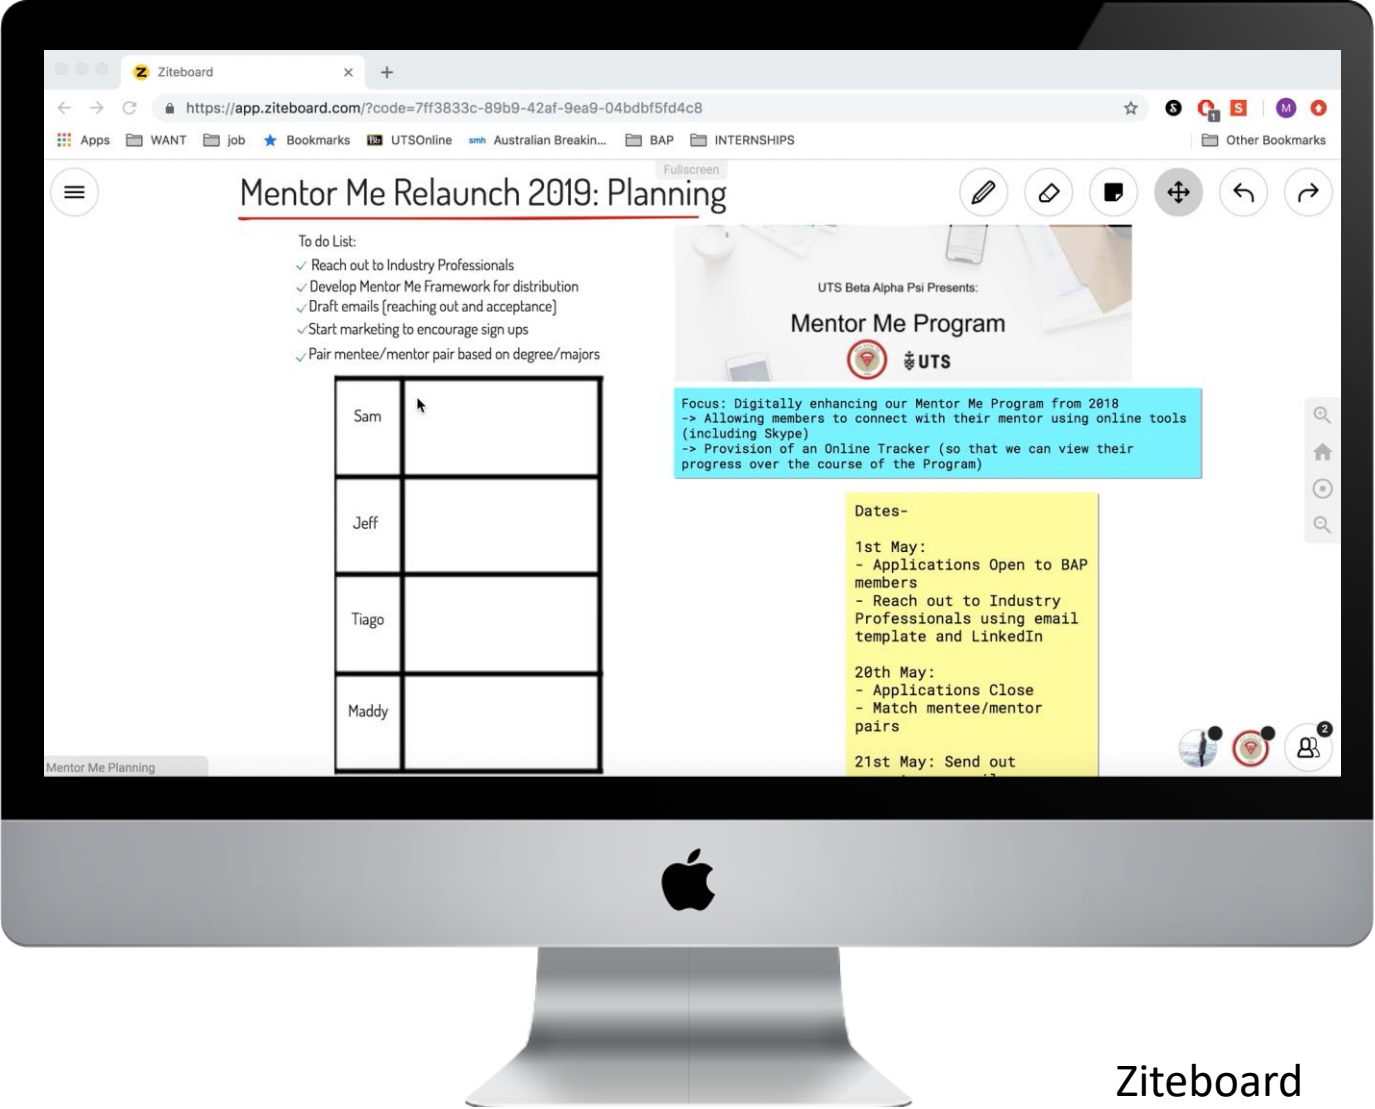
Ziteboard

https://app.ziteboard.com/?code=7ff3833c-89b9-42af-9ea9-04bdbf5fd4c8

Apps WANT job Bookmarks UTSOnline Australian Breakin... BAP INTERNSHIPS Other Bookmarks

Fullscreen

Mentor Me Relaunch 2019: Planning

To do List:
✓ Reach out to Industry Professionals
✓ Develop Mentor Me Framework for distribution
✓ Draft emails (reaching out and acceptance)
✓ Start marketing to encourage sign ups
✓ Pair mentee/mentor pair based on degree/majors

| Sam | |
|---|---|
| Jeff | |
| Tiago | |
| Maddy | |

UTS Beta Alpha Psi Presents:

Mentor Me Program

UTS

Focus: Digitally enhancing our Mentor Me Program from 2018
-> Allowing members to connect with their mentor using online tools (including Skype)
-> Provision of an Online Tracker (so that we can view their progress over the course of the Program)

Dates-

1st May:
- Applications Open to BAP members
- Reach out to Industry Professionals using email template and LinkedIn

20th May:
- Applications Close
- Match mentee/mentor pairs

21st May: Send out
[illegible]

Mentor Me Planning

2

Ziteboard